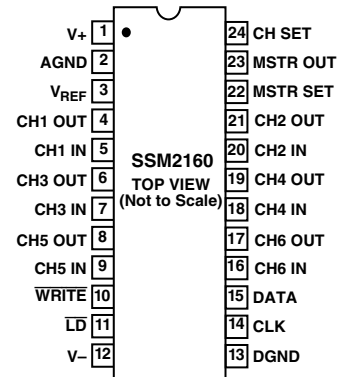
V+ 1
AGND 2
$V_{REF}$ 3
CH1 OUT 4
CH1 IN 5
CH3 OUT 6
CH3 IN 7
CH5 OUT 8
CH5 IN 9
$\overline{WRITE}$ 10
$\overline{LD}$ 11
V– 12

SSM2160
TOP VIEW
(Not to Scale)

24 CH SET
23 MSTR OUT
22 MSTR SET
21 CH2 OUT
20 CH2 IN
19 CH4 OUT
18 CH4 IN
17 CH6 OUT
16 CH6 IN
15 DATA
14 CLK
13 DGND